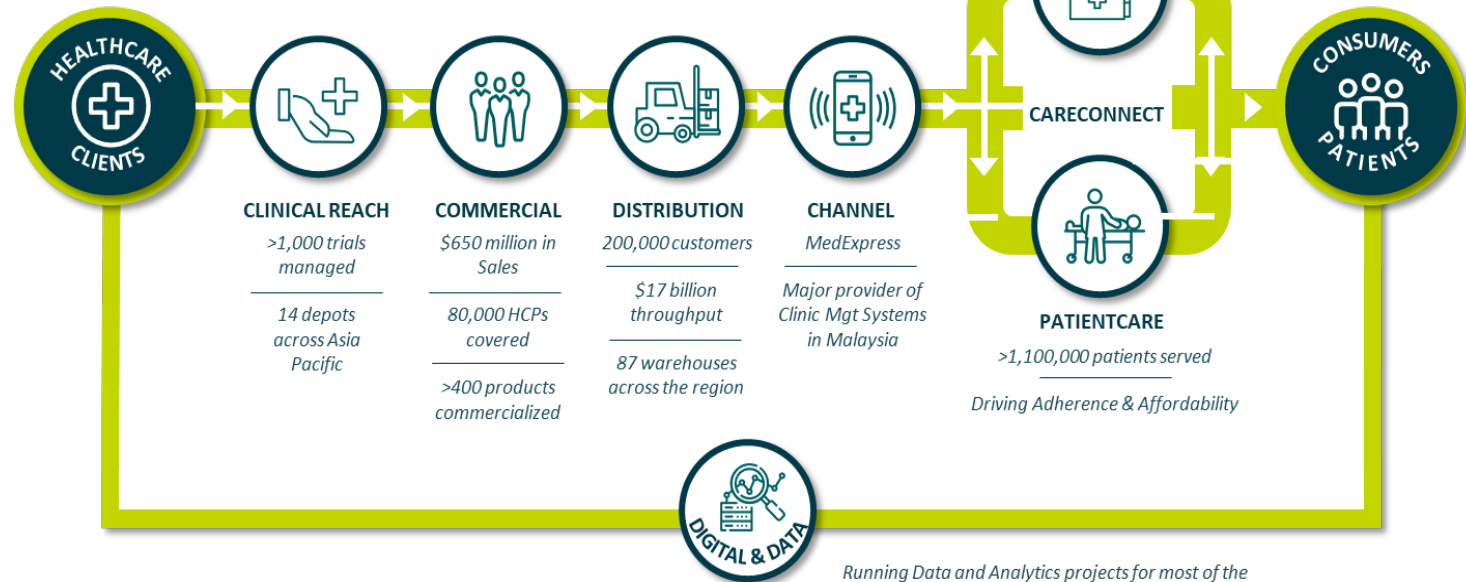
HEALTHCARE CLIENTS

CLINICAL REACH
>1,000 trials managed
14 depots across Asia Pacific

COMMERCIAL
$650 million in Sales
80,000 HCPs covered
>400 products commercialized

DISTRIBUTION
200,000 customers
$17 billion throughput
87 warehouses across the region

CHANNEL
MedExpress
Major provider of Clinic Mgt Systems in Malaysia

CARECONNECT

PATIENTCARE
>1,100,000 patients served
Driving Adherence & Affordability

CONSUMERS PATIENTS

DIGITAL & DATA

Running Data and Analytics projects for most of the